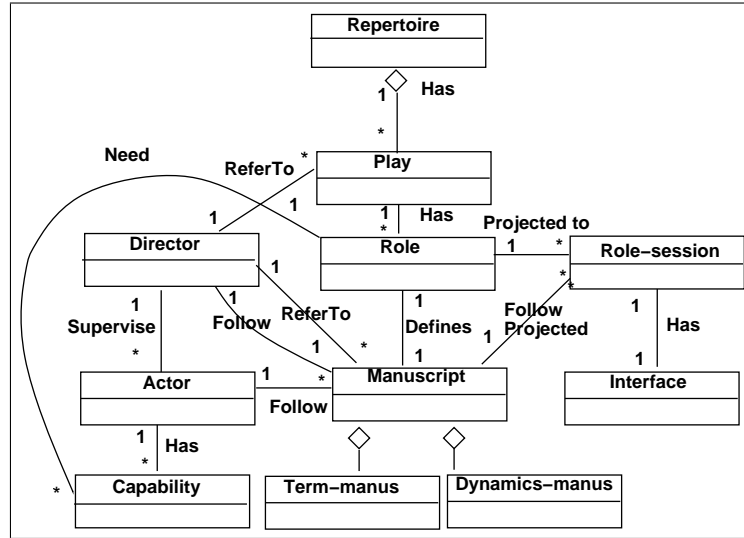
Repertoire

1
Has
*

Need
ReferTo
*
Play

1
1
1
Has
*

Projected to
Director
Role
1
*
Role-session

1
*
1
1
ReferTo
Follow
1
1
Supervise
Follow
Defines
Projected
1
Has
*
1
*
1
1
1
Actor
1
*
Manuscript
Interface
Follow

1
Has
*

*
Capability
Term-manus
Dynamics-manus